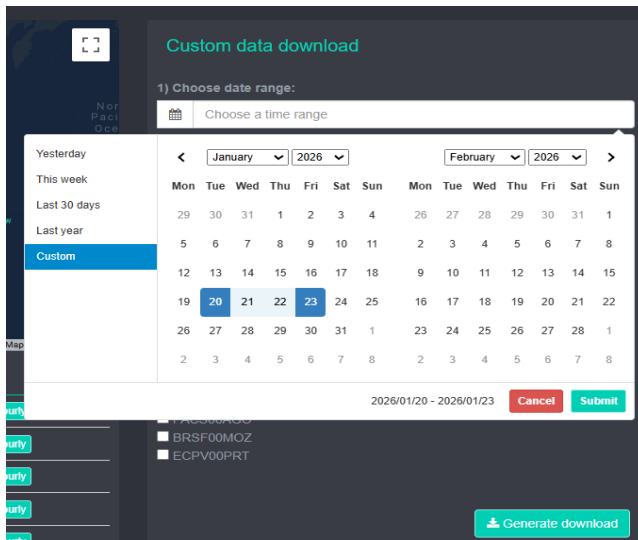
Nor
Paci
Oce

Custom data download

1) Choose date range:

Choose a time range

Yesterday
This week
Last 30 days
Last year
Custom

January 2026

| Mon | Tue | Wed | Thu | Fri | Sat | Sun |
|---|---|---|---|---|---|---|
| 29 | 30 | 31 | 1 | 2 | 3 | 4 |
| 5 | 6 | 7 | 8 | 9 | 10 | 11 |
| 12 | 13 | 14 | 15 | 16 | 17 | 18 |
| 19 | 20 | 21 | 22 | 23 | 24 | 25 |
| 26 | 27 | 28 | 29 | 30 | 31 | 1 |
| 2 | 3 | 4 | 5 | 6 | 7 | 8 |

February 2026

| Mon | Tue | Wed | Thu | Fri | Sat | Sun |
|---|---|---|---|---|---|---|
| 26 | 27 | 28 | 29 | 30 | 31 | 1 |
| 2 | 3 | 4 | 5 | 6 | 7 | 8 |
| 9 | 10 | 11 | 12 | 13 | 14 | 15 |
| 16 | 17 | 18 | 19 | 20 | 21 | 22 |
| 23 | 24 | 25 | 26 | 27 | 28 | 1 |
| 2 | 3 | 4 | 5 | 6 | 7 | 8 |

2026/01/20 - 2026/01/23 Cancel Submit

Map

ourly
ourly
ourly
ourly

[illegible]
BRSF00MOZ
ECPV00PRT

Generate download